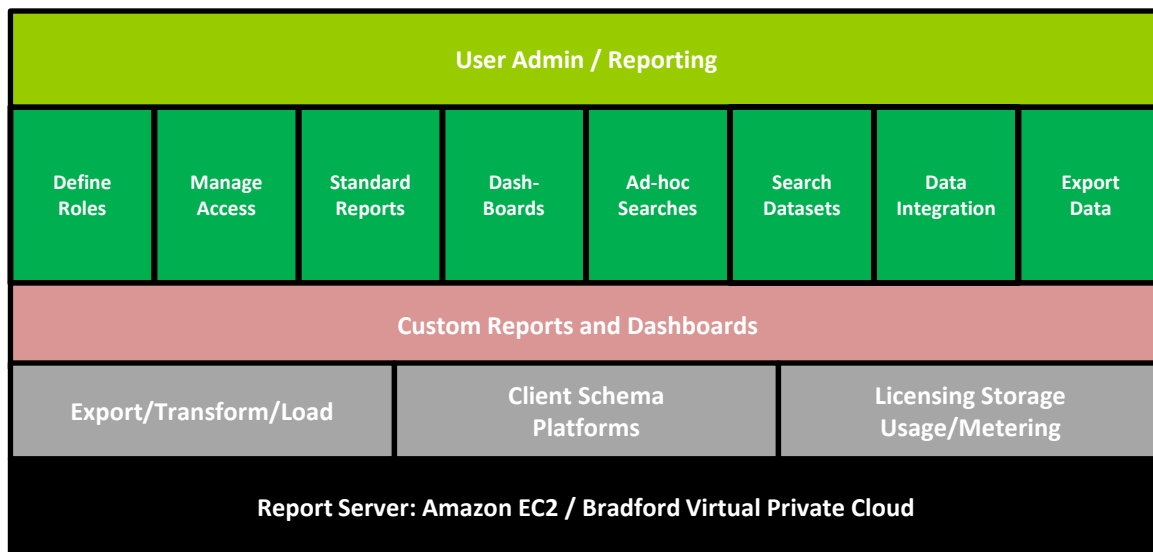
User Admin / Reporting

Define Roles

Manage Access

Standard Reports

Dash-Boards

Ad-hoc Searches

Search Datasets

Data Integration

Export Data

Custom Reports and Dashboards

Export/Transform/Load

Client Schema Platforms

Licensing Storage Usage/Metering

Report Server: Amazon EC2 / Bradford Virtual Private Cloud